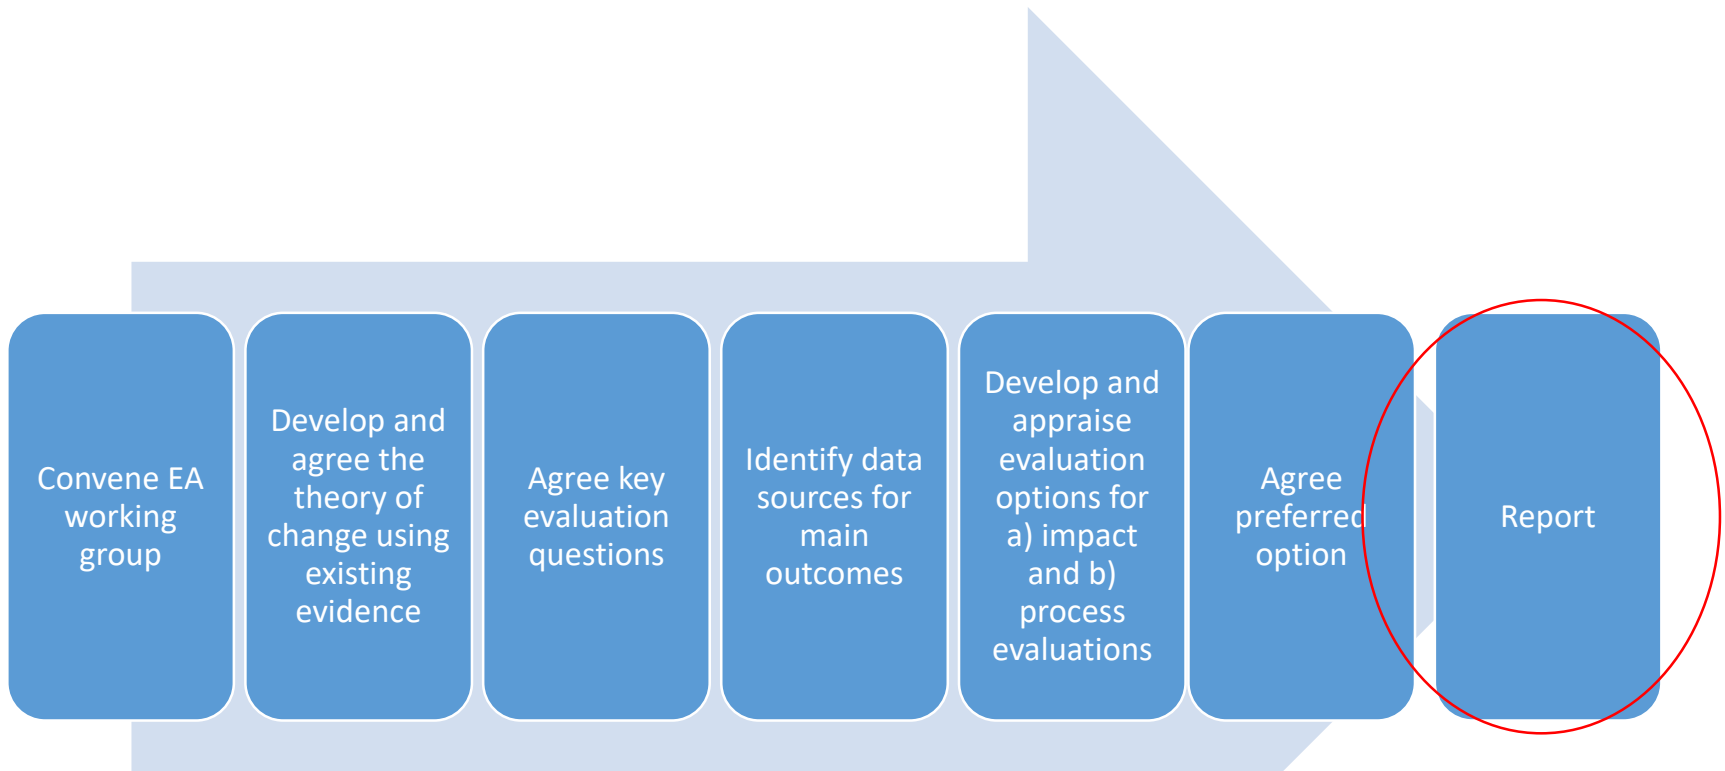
Convene EA working group

Develop and agree the theory of change using existing evidence

Agree key evaluation questions

Identify data sources for main outcomes

Develop and appraise evaluation options for a) impact and b) process evaluations

Agree preferred option

Report